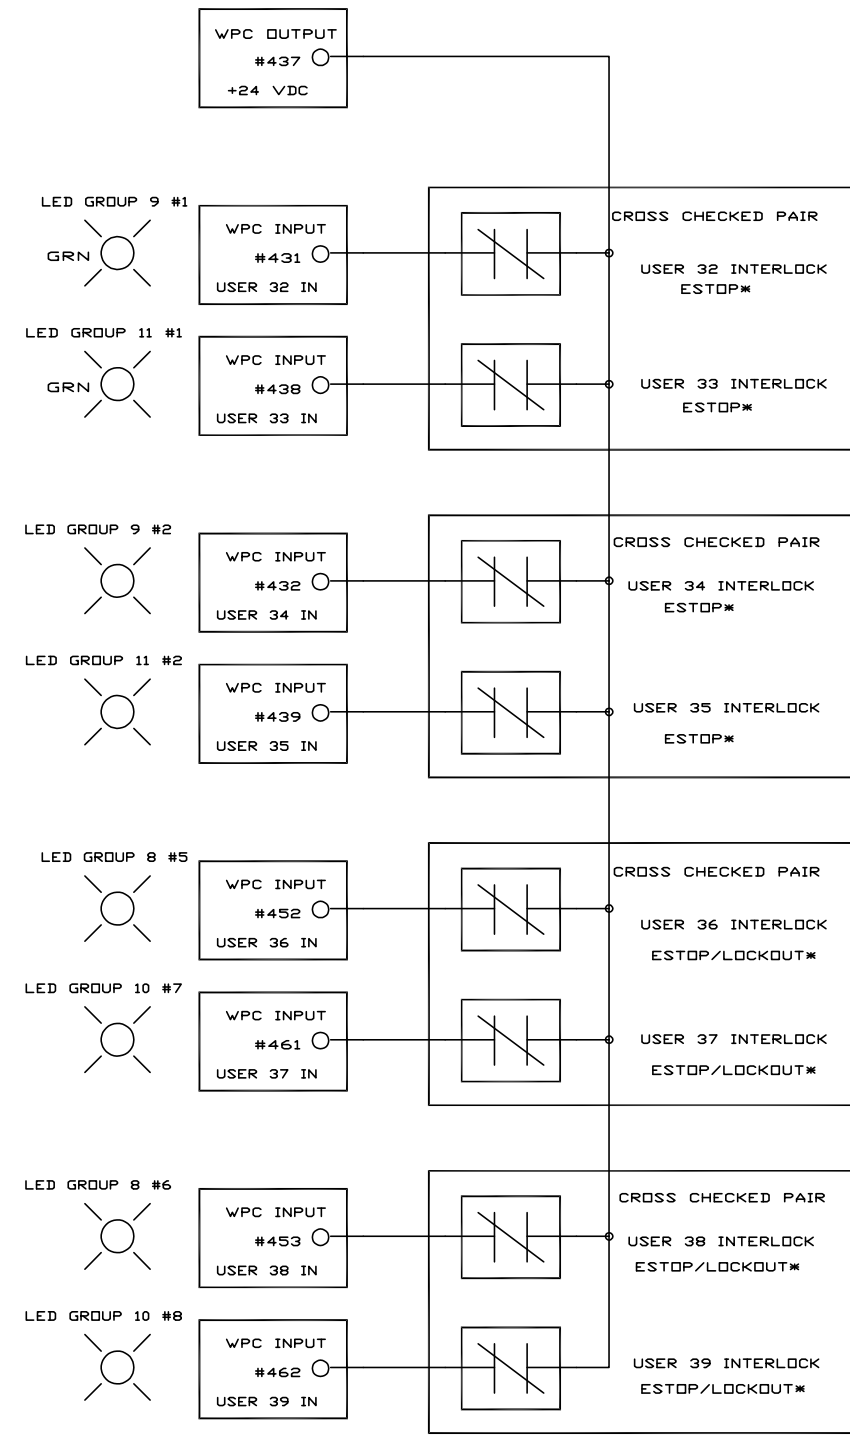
WPC OUTPUT
#437
+24 VDC

LED GROUP 9 #1
GRN
WPC INPUT
#431
USER 32 IN

CROSS CHECKED PAIR
USER 32 INTERLOCK
ESTOP*

LED GROUP 11 #1
GRN
WPC INPUT
#438
USER 33 IN

USER 33 INTERLOCK
ESTOP*

LED GROUP 9 #2
WPC INPUT
#432
USER 34 IN

CROSS CHECKED PAIR
USER 34 INTERLOCK
ESTOP*

LED GROUP 11 #2
WPC INPUT
#439
USER 35 IN

USER 35 INTERLOCK
ESTOP*

LED GROUP 8 #5
WPC INPUT
#452
USER 36 IN

CROSS CHECKED PAIR
USER 36 INTERLOCK
ESTOP/LOCKOUT*

LED GROUP 10 #7
WPC INPUT
#461
USER 37 IN

USER 37 INTERLOCK
ESTOP/LOCKOUT*

LED GROUP 8 #6
WPC INPUT
#453
USER 38 IN

CROSS CHECKED PAIR
USER 38 INTERLOCK
ESTOP/LOCKOUT*

LED GROUP 10 #8
WPC INPUT
#462
USER 39 IN

USER 39 INTERLOCK
ESTOP/LOCKOUT*